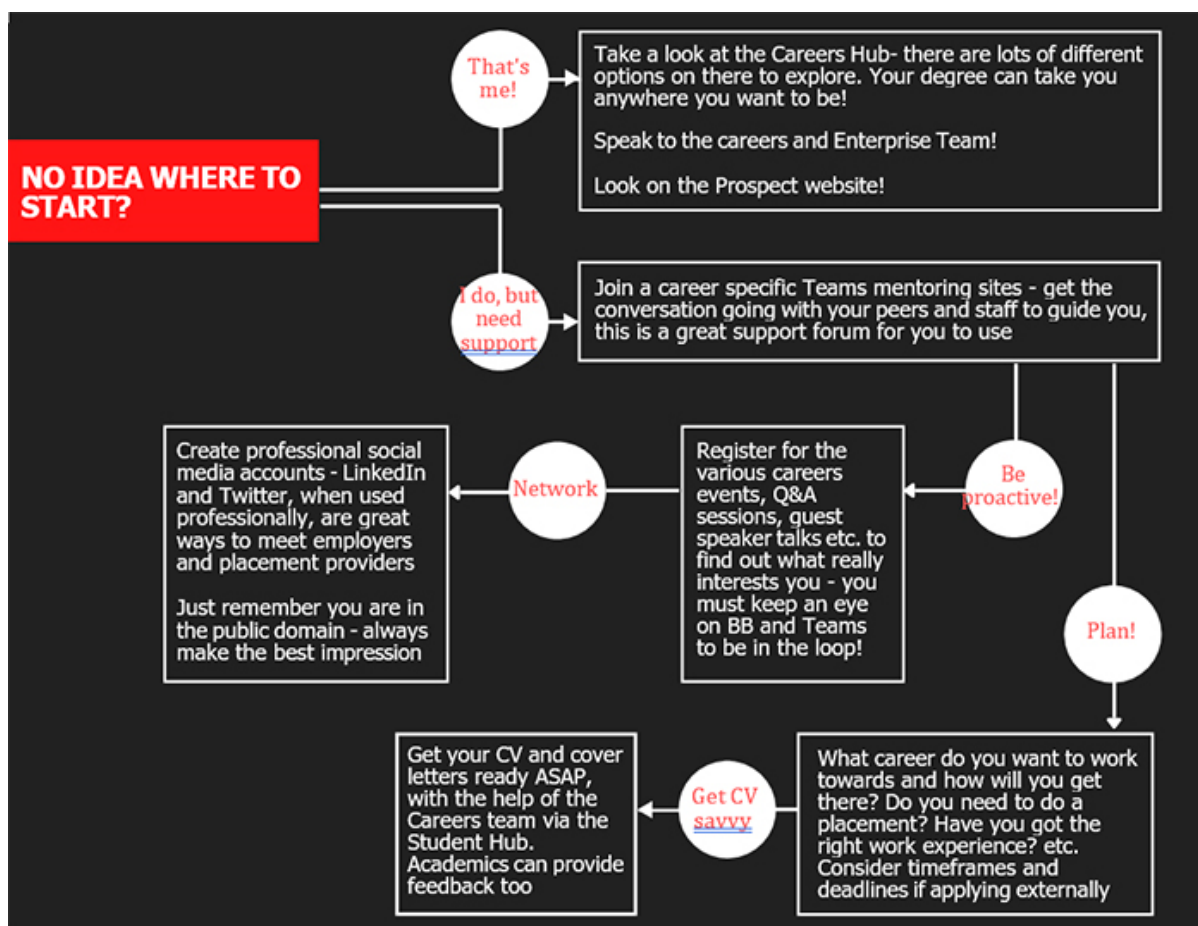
NO IDEA WHERE TO START?

That's me!

Take a look at the Careers Hub- there are lots of different options on there to explore. Your degree can take you anywhere you want to be!

Speak to the careers and Enterprise Team!

Look on the Prospect website!

I do, but need support

Join a career specific Teams mentoring sites - get the conversation going with your peers and staff to guide you, this is a great support forum for you to use

Be proactive!

Register for the various careers events, Q&A sessions, guest speaker talks etc. to find out what really interests you - you must keep an eye on BB and Teams to be in the loop!

Network

Create professional social media accounts - LinkedIn and Twitter, when used professionally, are great ways to meet employers and placement providers

Just remember you are in the public domain - always make the best impression

Plan!

What career do you want to work towards and how will you get there? Do you need to do a placement? Have you got the right work experience? etc. Consider timeframes and deadlines if applying externally

Get CV savvy

Get your CV and cover letters ready ASAP, with the help of the Careers team via the Student Hub. Academics can provide feedback too